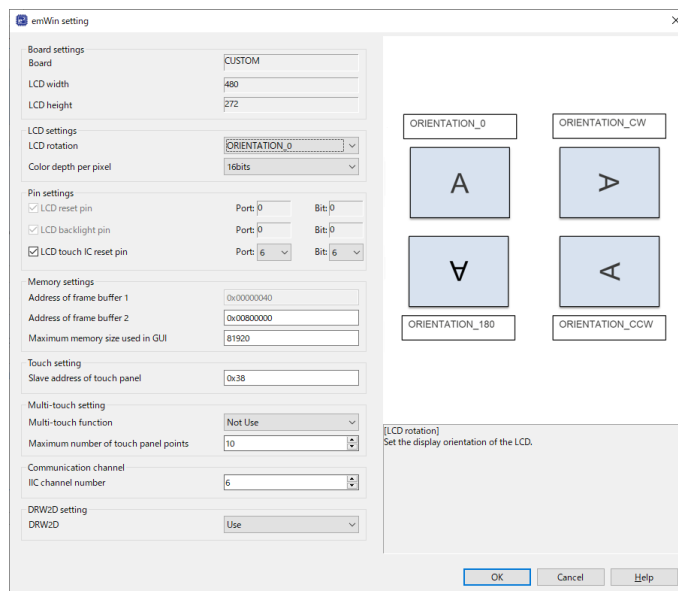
emWin setting

Board settings
Board CUSTOM
LCD width 480
LCD height 272

LCD settings
LCD rotation ORIENTATION_0
Color depth per pixel 16bits

Pin settings
LCD reset pin Port: 0 Bit: 0
LCD backlight pin Port: 0 Bit: 0
LCD touch IC reset pin Port: 6 Bit: 6

Memory settings
Address of frame buffer 1 0x00000040
Address of frame buffer 2 0x00800000
Maximum memory size used in GUI 81920

Touch setting
Slave address of touch panel 0x38

Multi-touch setting
Multi-touch function Not Use
Maximum number of touch panel points 10

Communication channel
IIC channel number 6

DRW2D setting
DRW2D Use

ORIENTATION_0
ORIENTATION_CW
A
A
A
A
ORIENTATION_180
ORIENTATION_CCW

[LCD rotation]
Set the display orientation of the LCD.

OK
Cancel
Help